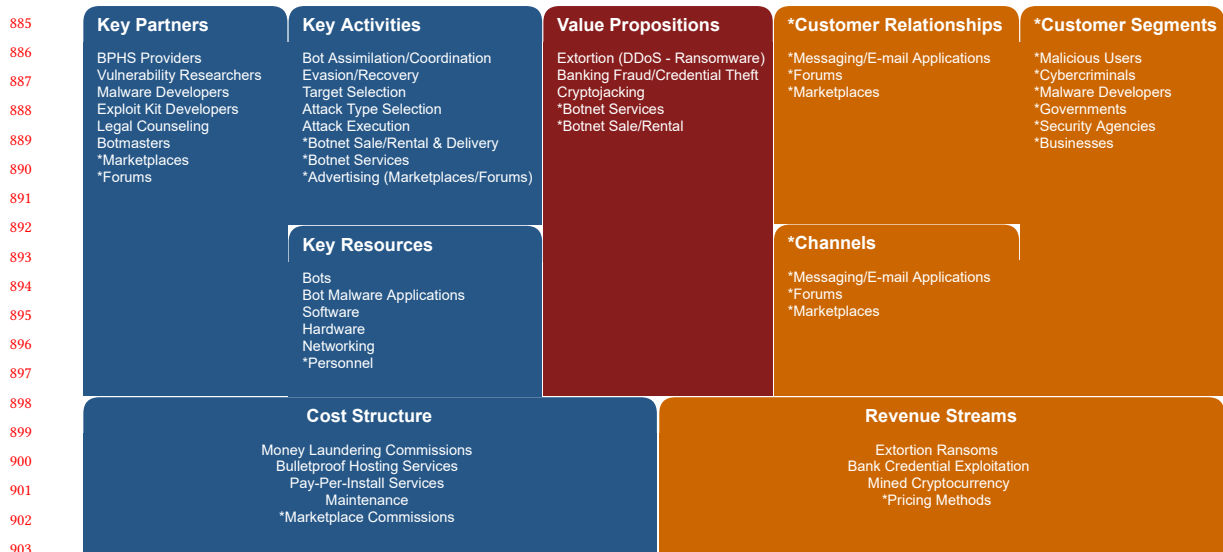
885
886
887
888
889
890
891
892
893
894
895
896
897
898
899
900
901
902
903

Key Partners

BPHS Providers
Vulnerability Researchers
Malware Developers
Exploit Kit Developers
Legal Counseling
Botmasters
*Marketplaces
*Forums

Key Activities

Bot Assimilation/Coordination
Evasion/Recovery
Target Selection
Attack Type Selection
Attack Execution
*Botnet Sale/Rental & Delivery
*Botnet Services
*Advertising (Marketplaces/Forums)

Key Resources

Bots
Bot Malware Applications
Software
Hardware
Networking
*Personnel

Value Propositions

Extortion (DDoS - Ransomware)
Banking Fraud/Credential Theft
Cryptojacking
*Botnet Services
*Botnet Sale/Rental

*Customer Relationships

*Messaging/E-mail Applications
*Forums
*Marketplaces

*Channels

*Messaging/E-mail Applications
*Forums
*Marketplaces

*Customer Segments

*Malicious Users
*Cybercriminals
*Malware Developers
*Governments
*Security Agencies
*Businesses

Cost Structure

Money Laundering Commissions
Bulletproof Hosting Services
Pay-Per-Install Services
Maintenance
*Marketplace Commissions

Revenue Streams

Extortion Ransoms
Bank Credential Exploitation
Mined Cryptocurrency
*Pricing Methods